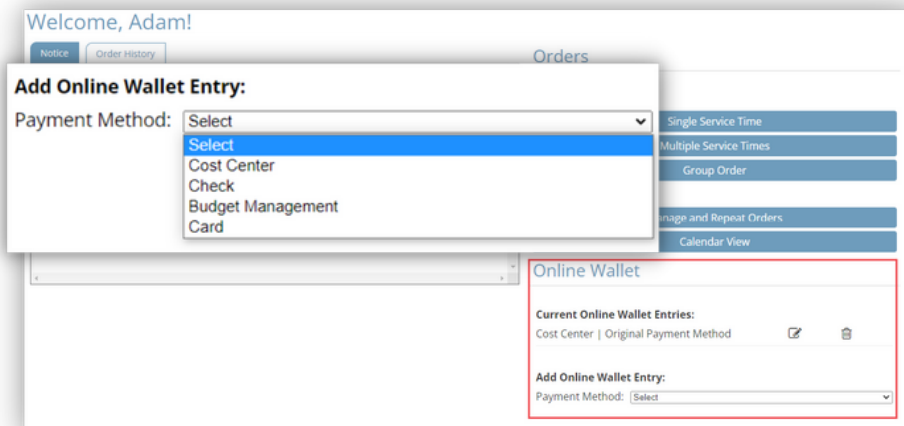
Welcome, Adam!

Notice
Order History

Orders

Add Online Wallet Entry:

Payment Method: Select

Select
Cost Center
Check
Budget Management
Card

Single Service Time
Multiple Service Times
Group Order
anage and Repeat Orders
Calendar View

Online Wallet

Current Online Wallet Entries:

Cost Center | Original Payment Method

Add Online Wallet Entry:

Payment Method: Select